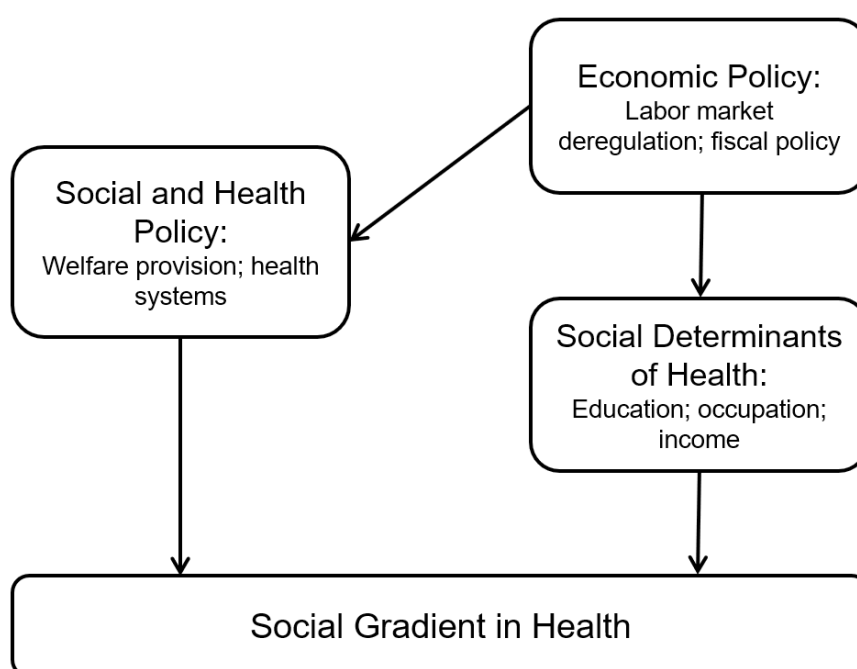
Economic Policy:
Labor market deregulation; fiscal policy

Social and Health Policy:
Welfare provision; health systems

Social Determinants of Health:
Education; occupation; income

Social Gradient in Health